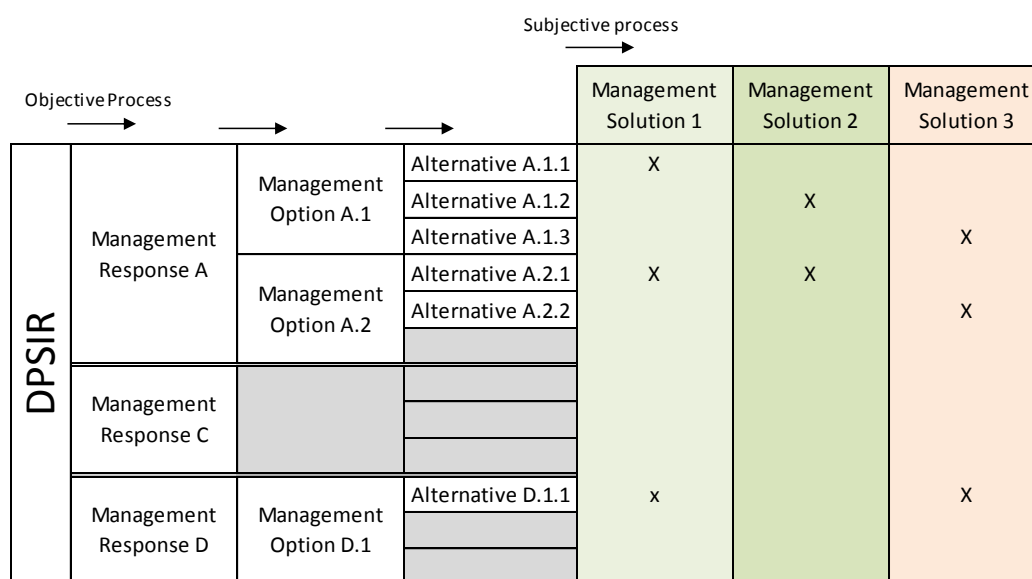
Subjective process

Objective Process

| DPSIR | | | | Management Solution 1 | Management Solution 2 | Management Solution 3 |
|---|---|---|---|---|---|---|
| | Management Response A | Management Option A.1 | Alternative A.1.1 | X | | |
| | | | Alternative A.1.2 | | X | |
| | | | Alternative A.1.3 | | | X |
| | | Management Option A.2 | Alternative A.2.1 | X | X | |
| | | | Alternative A.2.2 | | | X |
| | | | | | | |
| | Management Response C | | | | | |
| | | | | | | |
| | | | | | | |
| | Management Response D | Management Option D.1 | Alternative D.1.1 | x | | X |
| | | | | | | |
| | | | | | | |